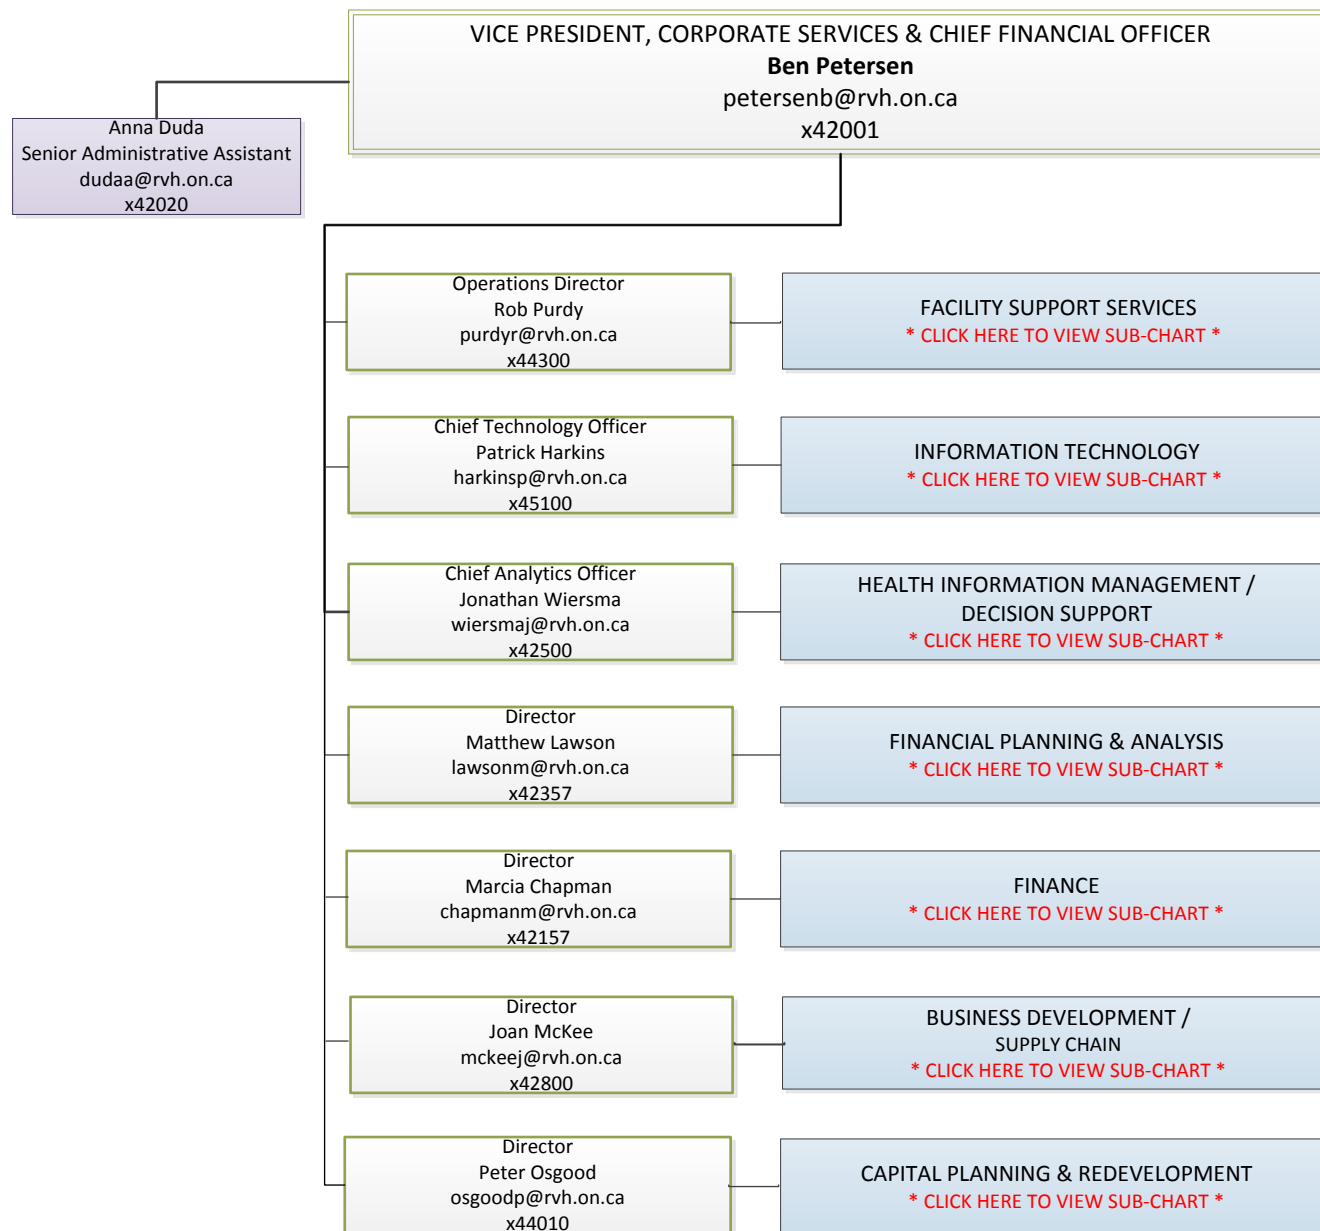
VICE PRESIDENT, CORPORATE SERVICES & CHIEF FINANCIAL OFFICER
**Ben Petersen**
petersenb@rvh.on.ca
x42001

Anna Duda
Senior Administrative Assistant
dudaa@rvh.on.ca
x42020

Operations Director
Rob Purdy
purdyr@rvh.on.ca
x44300

FACILITY SUPPORT SERVICES
* CLICK HERE TO VIEW SUB-CHART *

Chief Technology Officer
Patrick Harkins
harkinsp@rvh.on.ca
x45100

INFORMATION TECHNOLOGY
* CLICK HERE TO VIEW SUB-CHART *

Chief Analytics Officer
Jonathan Wiersma
wiersmaj@rvh.on.ca
x42500

HEALTH INFORMATION MANAGEMENT / DECISION SUPPORT
* CLICK HERE TO VIEW SUB-CHART *

Director
Matthew Lawson
lawsonm@rvh.on.ca
x42357

FINANCIAL PLANNING & ANALYSIS
* CLICK HERE TO VIEW SUB-CHART *

Director
Marcia Chapman
chapmanm@rvh.on.ca
x42157

FINANCE
* CLICK HERE TO VIEW SUB-CHART *

Director
Joan McKee
mckeej@rvh.on.ca
x42800

BUSINESS DEVELOPMENT /
SUPPLY CHAIN
* CLICK HERE TO VIEW SUB-CHART *

Director
Peter Osgood
osgoodp@rvh.on.ca
x44010

CAPITAL PLANNING & REDEVELOPMENT
* CLICK HERE TO VIEW SUB-CHART *